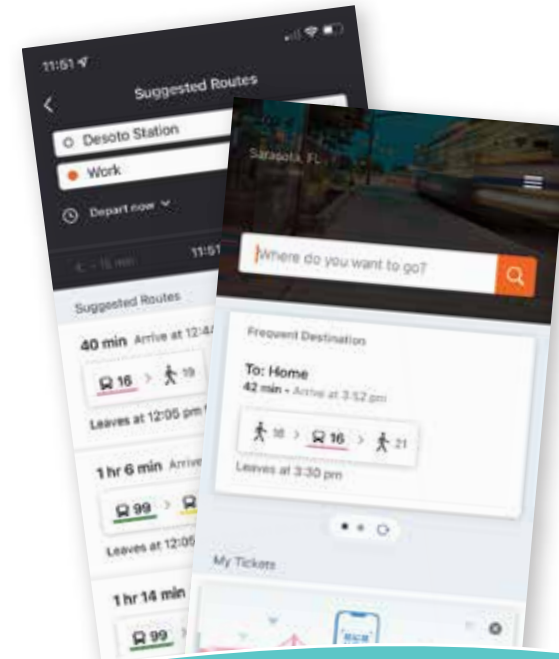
11:51

Suggested Routes

Desoto Station

Work

Depart now

11:51

Suggested Routes

40 min Arrive at 12:4

16 > 19

Leaves at 12:05 pm

1 hr 6 min Arrive

99 >

Leaves at 12:05

1 hr 14 min

99

Sarasota, FL

Where do you want to go?

Frequent Destination

To: Home

42 min • Arrive at 3:52 pm

18 > 16 > 21

Leaves at 3:30 pm

My Tickets